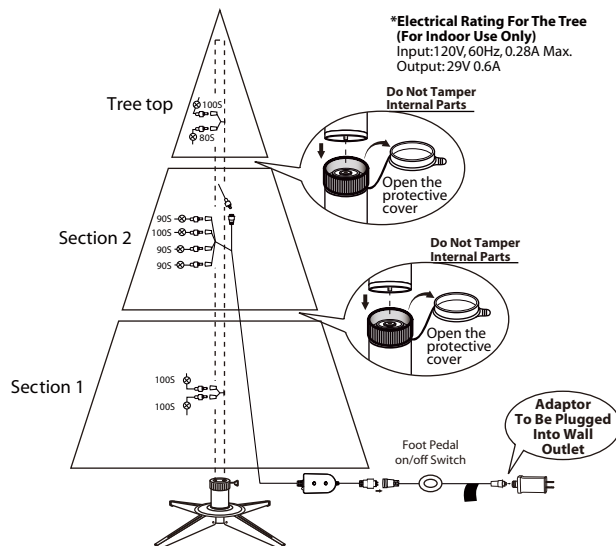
*Electrical Rating For The Tree (For Indoor Use Only)
Input:120V, 60Hz, 0.28A Max.
Output: 29V 0.6A

Tree top

100S

80S

Do Not Tamper Internal Parts

Open the protective cover

Section 2

90S

100S

90S

90S

Do Not Tamper Internal Parts

Open the protective cover

Section 1

100S

100S

Foot Pedal on/off Switch

Adaptor To Be Plugged Into Wall Outlet